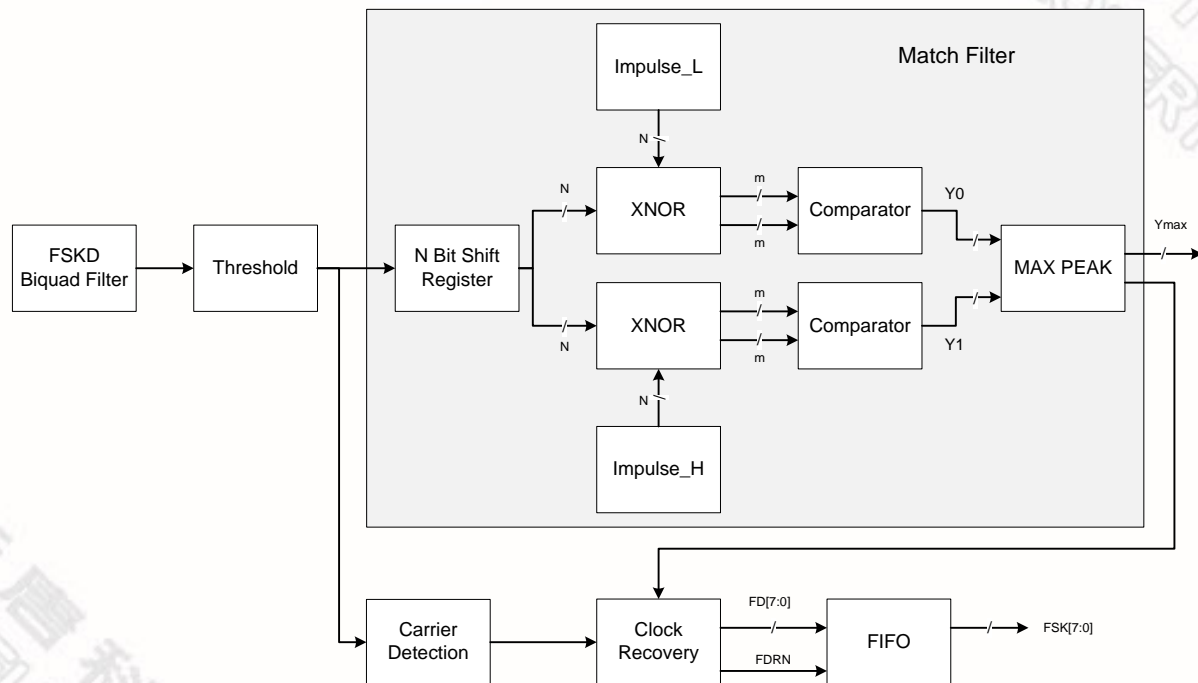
Match Filter

Impulse_L

N

N

XNOR

m

m

Comparator

Y0

FSKD Biquad Filter

Threshold

N Bit Shift Register

Ymax

MAX PEAK

m

m

XNOR

Comparator

N

Y1

N

Impulse_H

Carrier Detection

Clock Recovery

FD[7:0]

FDRN

FIFO

FSK[7:0]